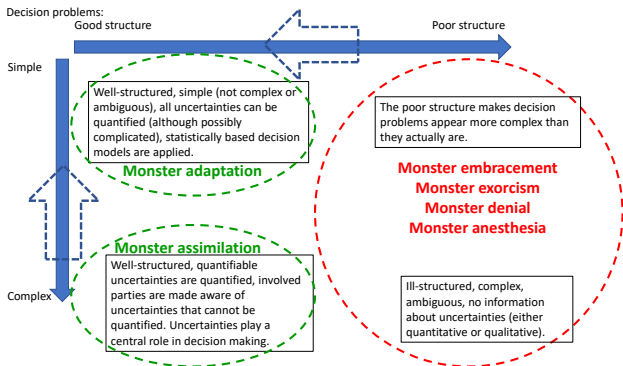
Decision problems:

Good structure

Poor structure

Simple

Complex

Well-structured, simple (not complex or ambiguous), all uncertainties can be quantified (although possibly complicated), statistically based decision models are applied.

Monster adaptation

The poor structure makes decision problems appear more complex than they actually are.

Monster embracement
Monster exorcism
Monster denial
Monster anesthesia

Monster assimilation

Well-structured, quantifiable uncertainties are quantified, involved parties are made aware of uncertainties that cannot be quantified. Uncertainties play a central role in decision making.

Ill-structured, complex, ambiguous, no information about uncertainties (either quantitative or qualitative).